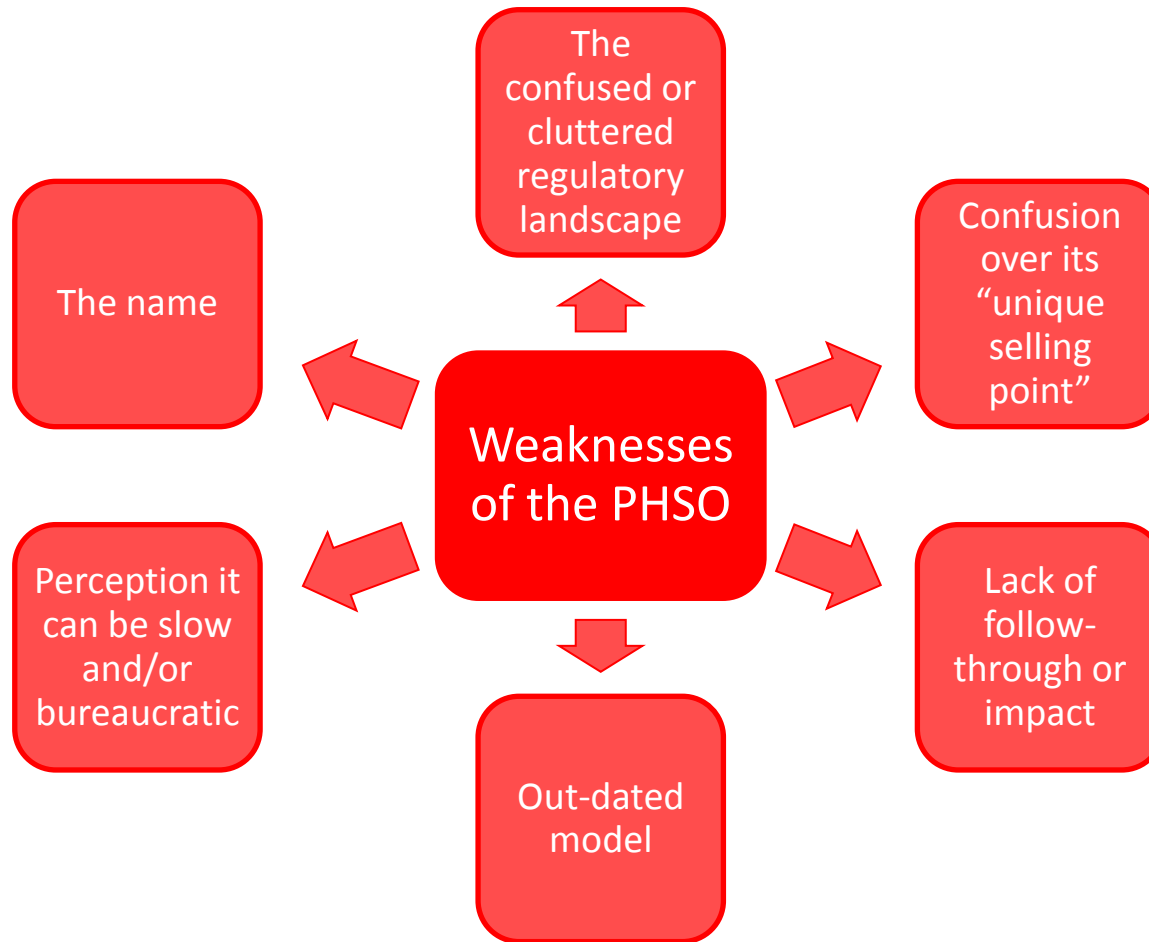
Weaknesses of the PHSO

The confused or cluttered regulatory landscape

Confusion over its “unique selling point”

Lack of follow-through or impact

Out-dated model

Perception it can be slow and/or bureaucratic

The name